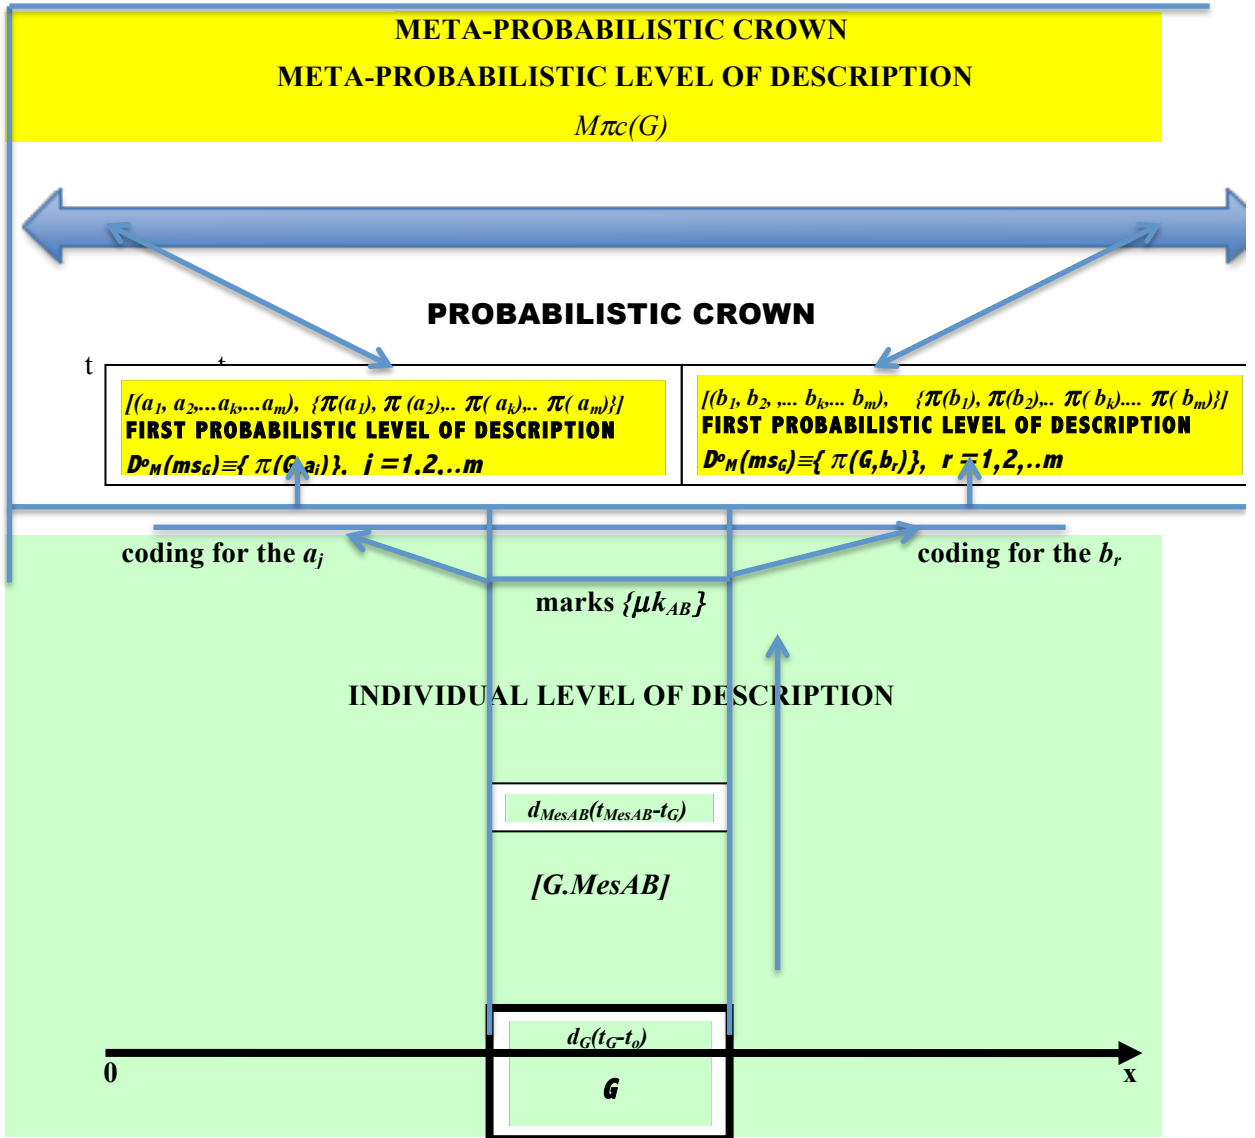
META-PROBABILISTIC CROWN

META-PROBABILISTIC LEVEL OF DESCRIPTION

$M\pi c(G)$

PROBABILISTIC CROWN

t

$[(a_1, a_2,...a_k,...a_m), \{\pi(a_1), \pi(a_2),.. \pi(a_k),.. \pi(a_m)\}]$
FIRST PROBABILISTIC LEVEL OF DESCRIPTION
$D^o{}_M(ms_G)\equiv\{\pi(G,a_i)\}$, $i=1,2,..m$

$[(b_1, b_2, ... b_k,... b_m), \{\pi(b_1), \pi(b_2),.. \pi(b_k).... \pi(b_m)\}]$
FIRST PROBABILISTIC LEVEL OF DESCRIPTION
$D^o{}_M(ms_G)\equiv\{\pi(G,b_r)\}$, $r=1,2,..m$

coding for the $a_j$

coding for the $b_r$

marks $\{\mu k_{AB}\}$

INDIVIDUAL LEVEL OF DESCRIPTION

$d_{MesAB}(t_{MesAB}-t_G)$

[G.MesAB]

$d_G(t_G-t_o)$

0

G

x